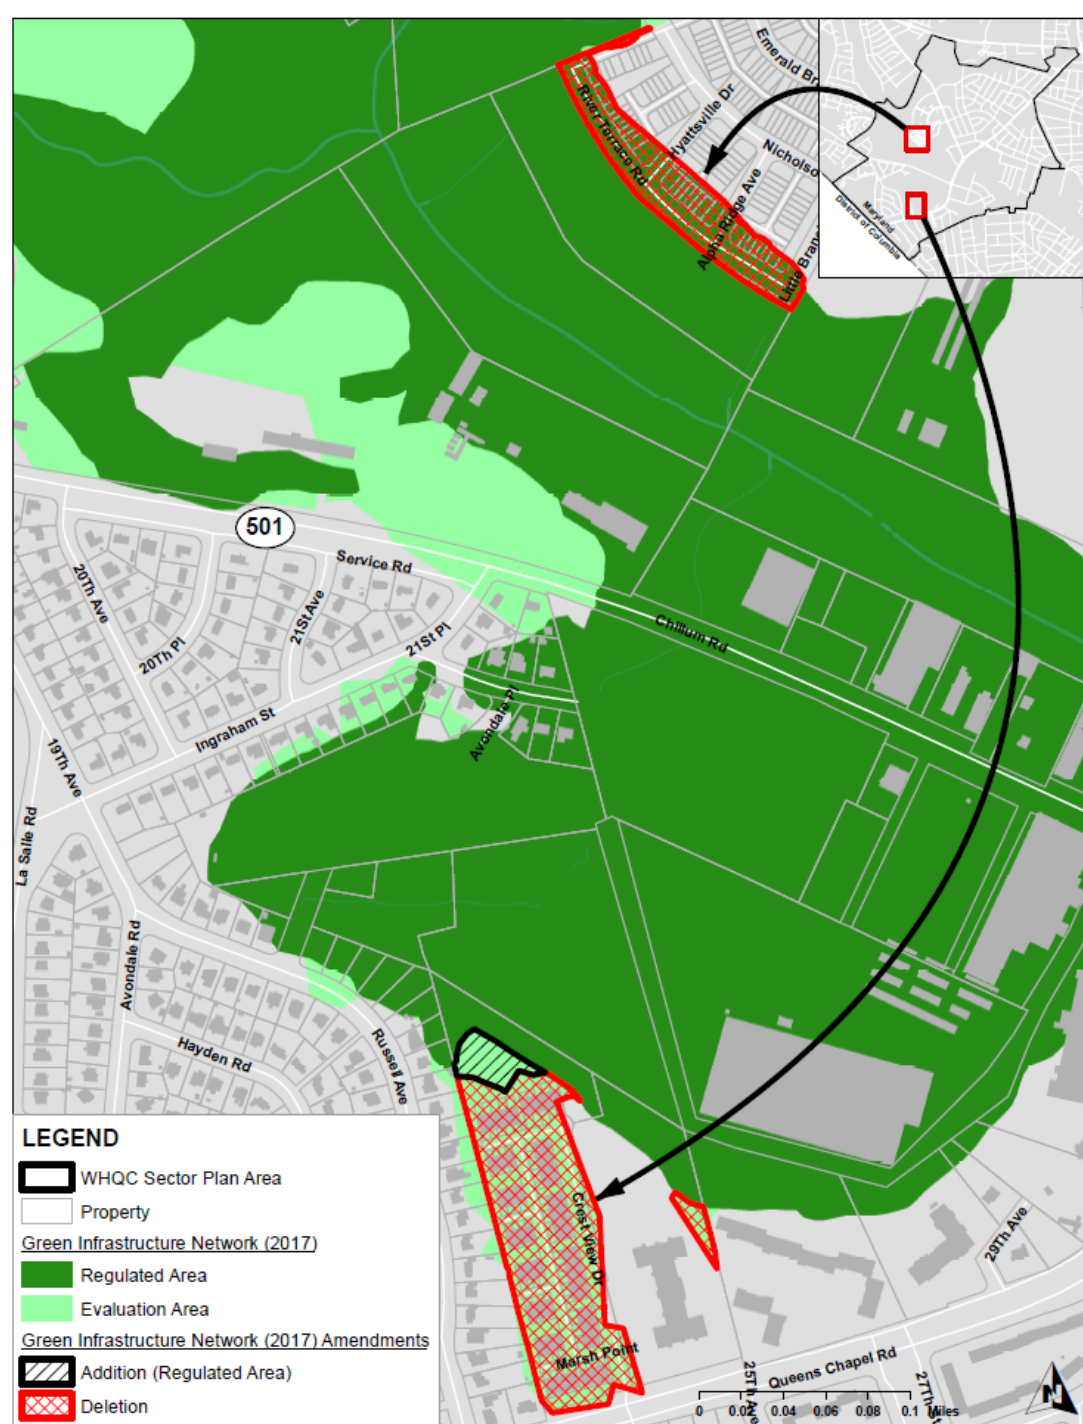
Emerald Br
Hyattsville Dr
Nicholso
River Terrace Rd
Alpha Ridge Ave
Little Branch
Maryland
District of Columbia
501
Service Rd
20Th Ave
20Th Pl
21St Ave
21St Pl
Chillum Rd
Ingraham St
Avondale Pl
19Th Ave
La Salle Rd
Avondale Rd
Hayden Rd
Russell Ave
Crest View Dr
Marsh Point
29Th Ave
25Th Ave
Queens Chapel Rd
27Th St

LEGEND
WHQC Sector Plan Area
Property
Green Infrastructure Network (2017)
Regulated Area
Evaluation Area
Green Infrastructure Network (2017) Amendments
Addition (Regulated Area)
Deletion

0 0.02 0.04 0.06 0.08 0.1 Miles
N